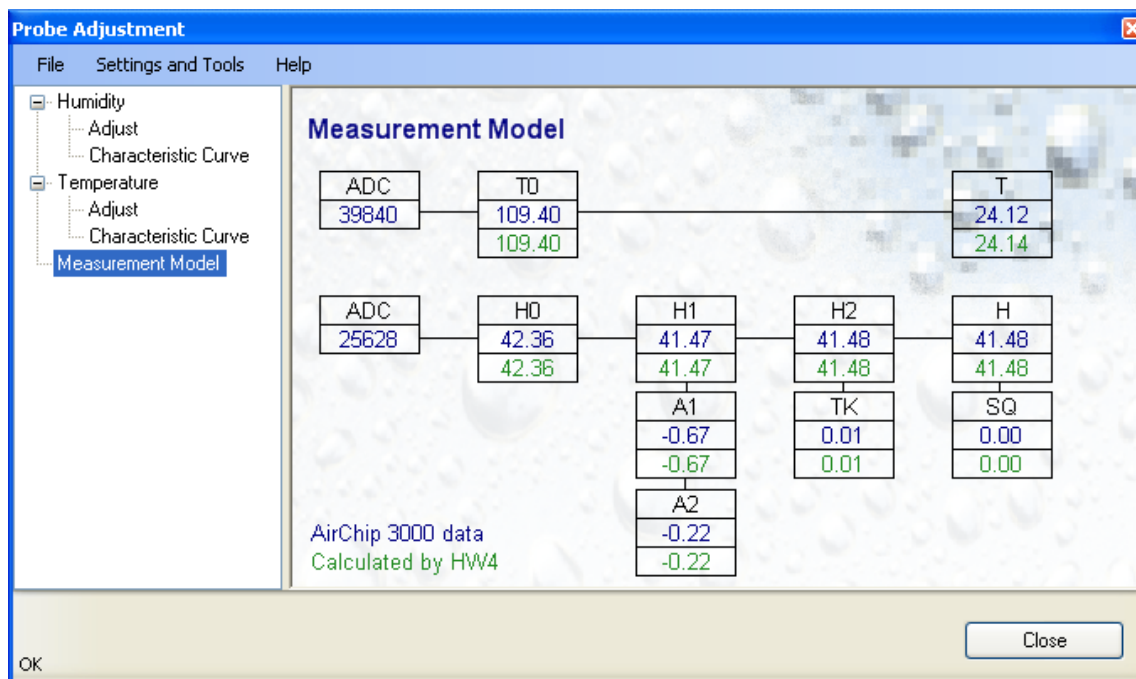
Probe Adjustment

File Settings and Tools Help

Humidity
Adjust
Characteristic Curve
Temperature
Adjust
Characteristic Curve
Measurement Model

Measurement Model

ADC
39840

T0
109.40
109.40

T
24.12
24.14

ADC
25628

H0
42.36
42.36

H1
41.47
41.47

H2
41.48
41.48

H
41.48
41.48

A1
-0.67
-0.67

TK
0.01
0.01

SQ
0.00
0.00

A2
-0.22
-0.22

AirChip 3000 data
Calculated by HW4

Close

OK